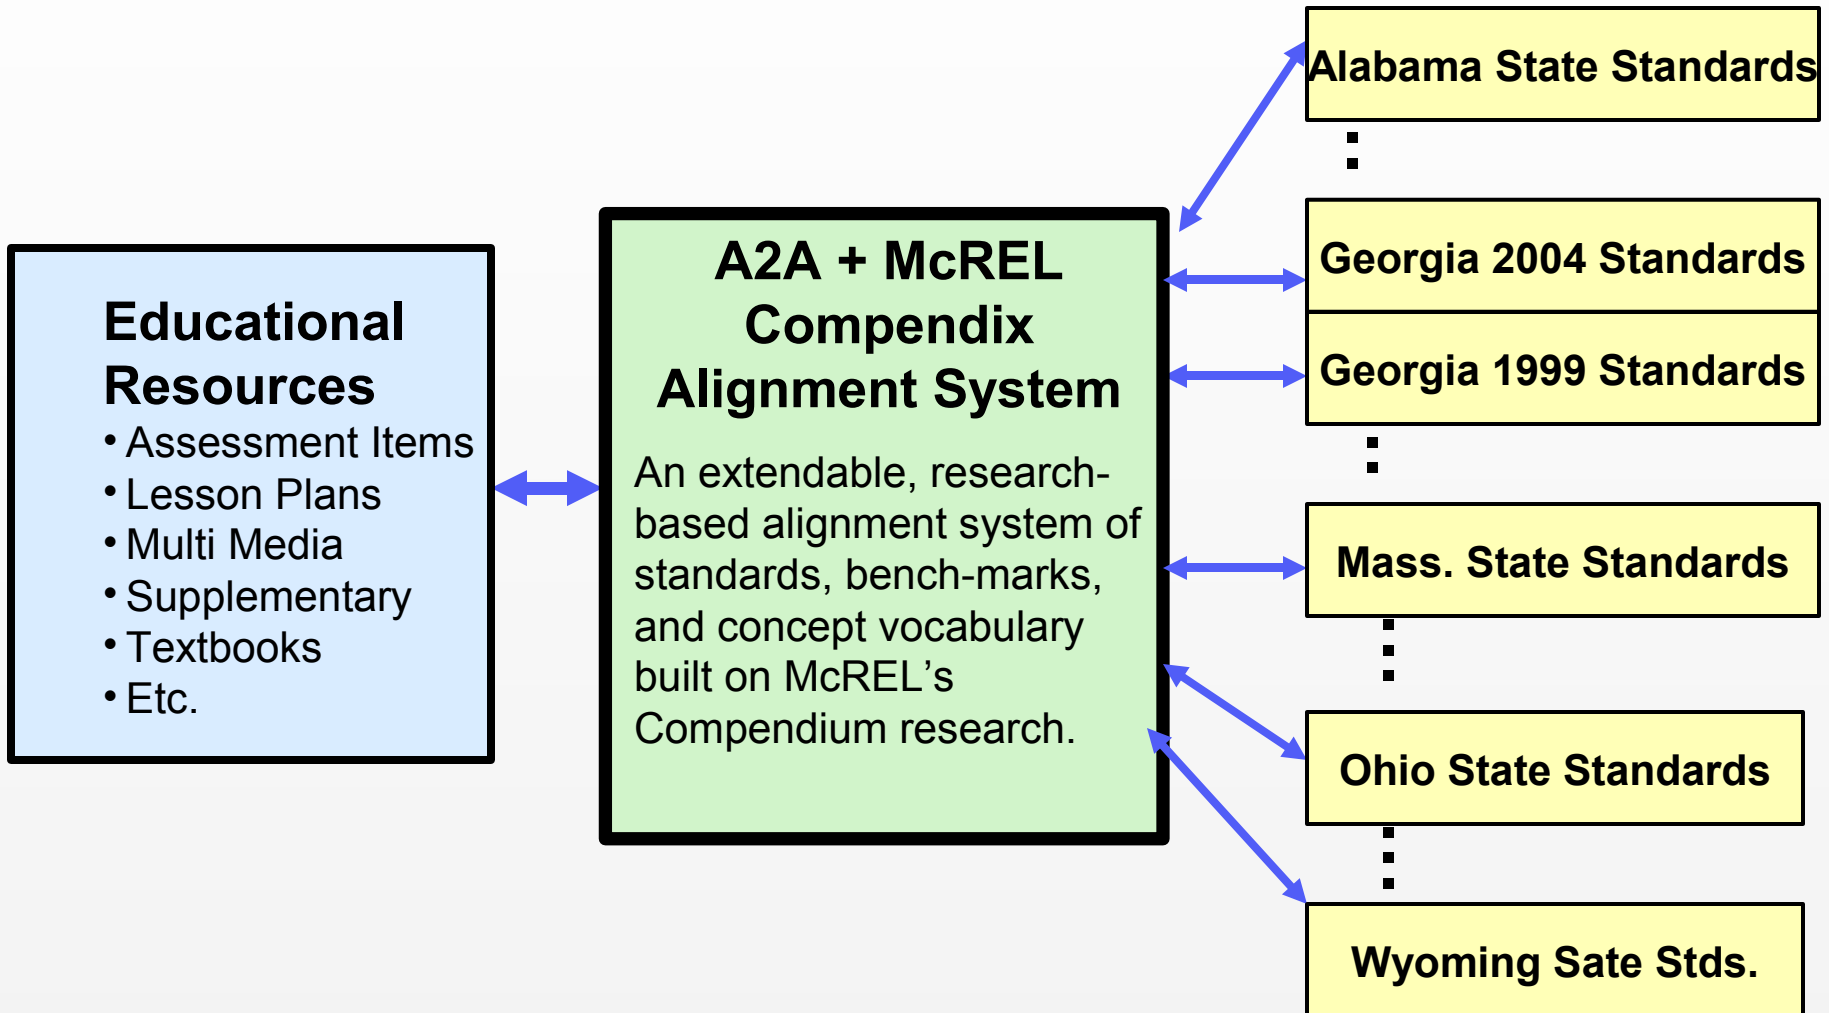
Educational Resources
• Assessment Items
• Lesson Plans
• Multi Media
• Supplementary
• Textbooks
• Etc.

A2A + McREL Compendix Alignment System

An extendable, research-based alignment system of standards, bench-marks, and concept vocabulary built on McREL's Compendium research.

Alabama State Standards

Georgia 2004 Standards

Georgia 1999 Standards

Mass. State Standards

Ohio State Standards

Wyoming Sate Stds.